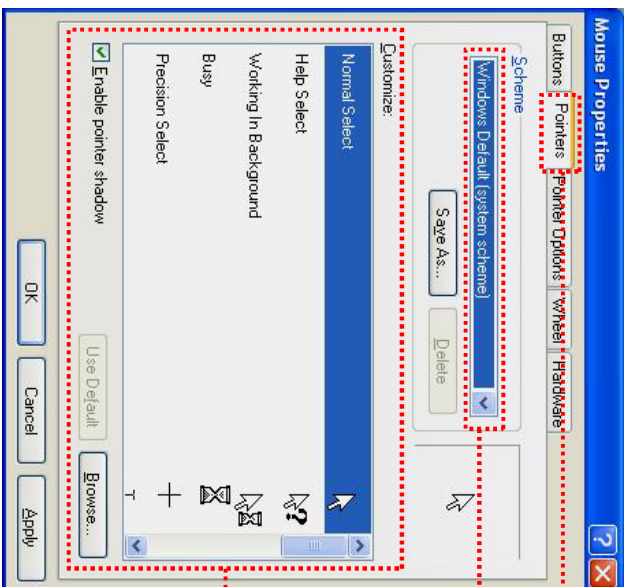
Mouse Properties

Buttons Pointers Pointer Options Wheel Hardware

Scheme

Windows Default (system scheme)

Save As... Delete

Customize:

Normal Select

Help Select

Working In Background

Busy

Precision Select

Enable pointer shadow

Use Default Browse...

OK Cancel Apply